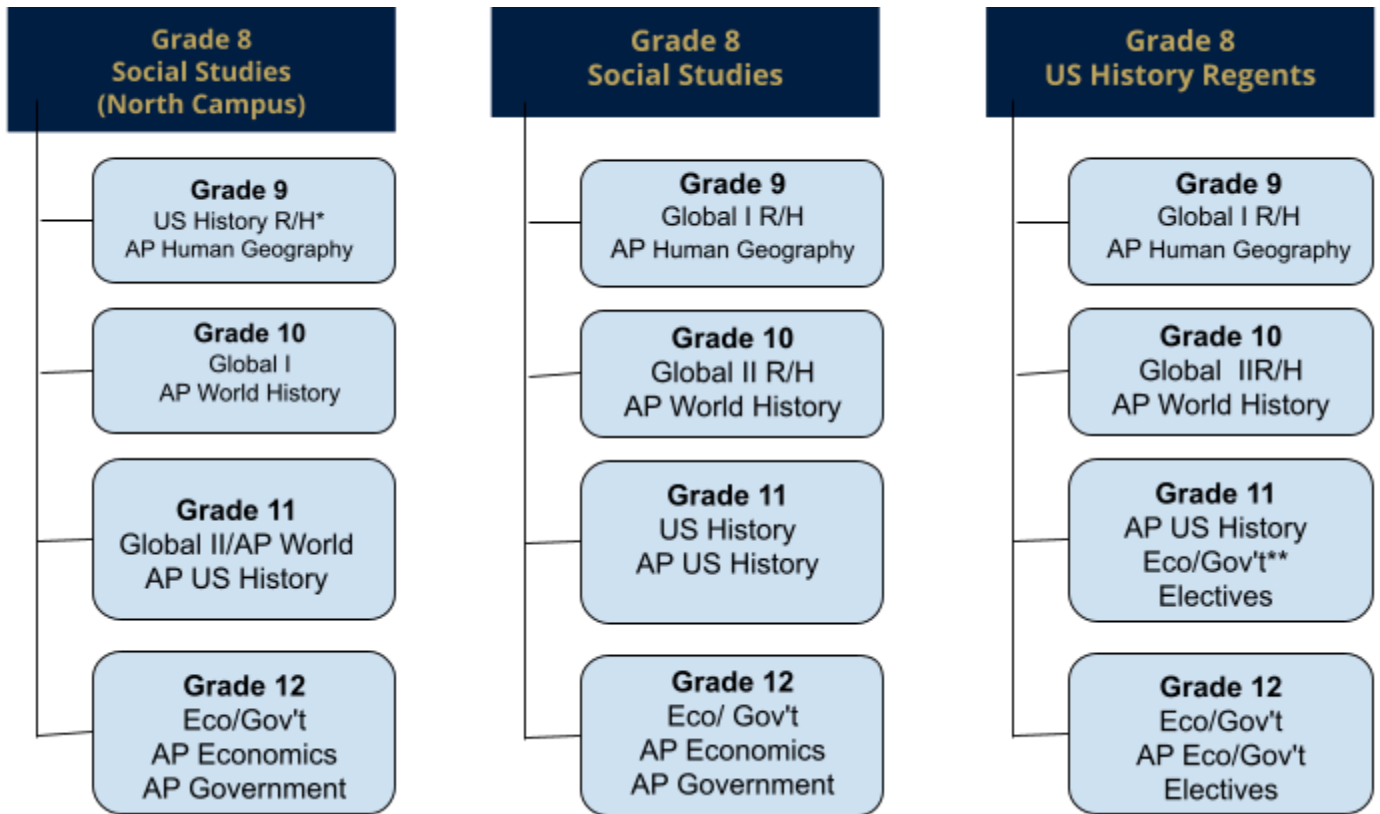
Grade 8
Social Studies
(North Campus)

Grade 9
US History R/H*
AP Human Geography

Grade 10
Global I
AP World History

Grade 11
Global II/AP World
AP US History

Grade 12
Eco/Gov't
AP Economics
AP Government

Grade 8
Social Studies

Grade 9
Global I R/H
AP Human Geography

Grade 10
Global II R/H
AP World History

Grade 11
US History
AP US History

Grade 12
Eco/ Gov't
AP Economics
AP Government

Grade 8
US History Regents

Grade 9
Global I R/H
AP Human Geography

Grade 10
Global IIR/H
AP World History

Grade 11
AP US History
Eco/Gov't**
Electives

Grade 12
Eco/Gov't
AP Eco/Gov't
Electives